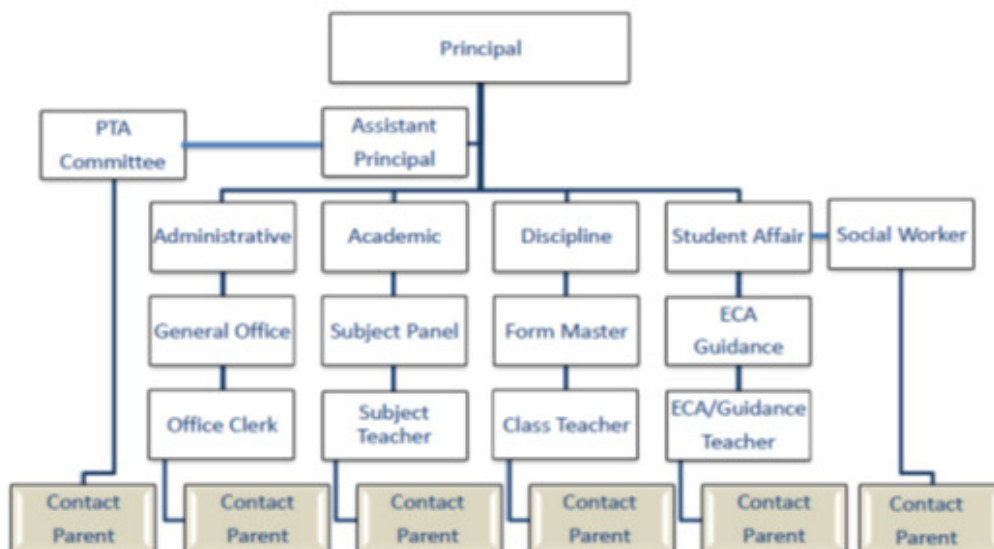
Principal

PTA Committee

Assistant Principal

Administrative

Academic

Discipline

Student Affair

Social Worker

General Office

Subject Panel

Form Master

ECA Guidance

Office Clerk

Subject Teacher

Class Teacher

ECA/Guidance Teacher

Contact Parent

Contact Parent

Contact Parent

Contact Parent

Contact Parent

Contact Parent